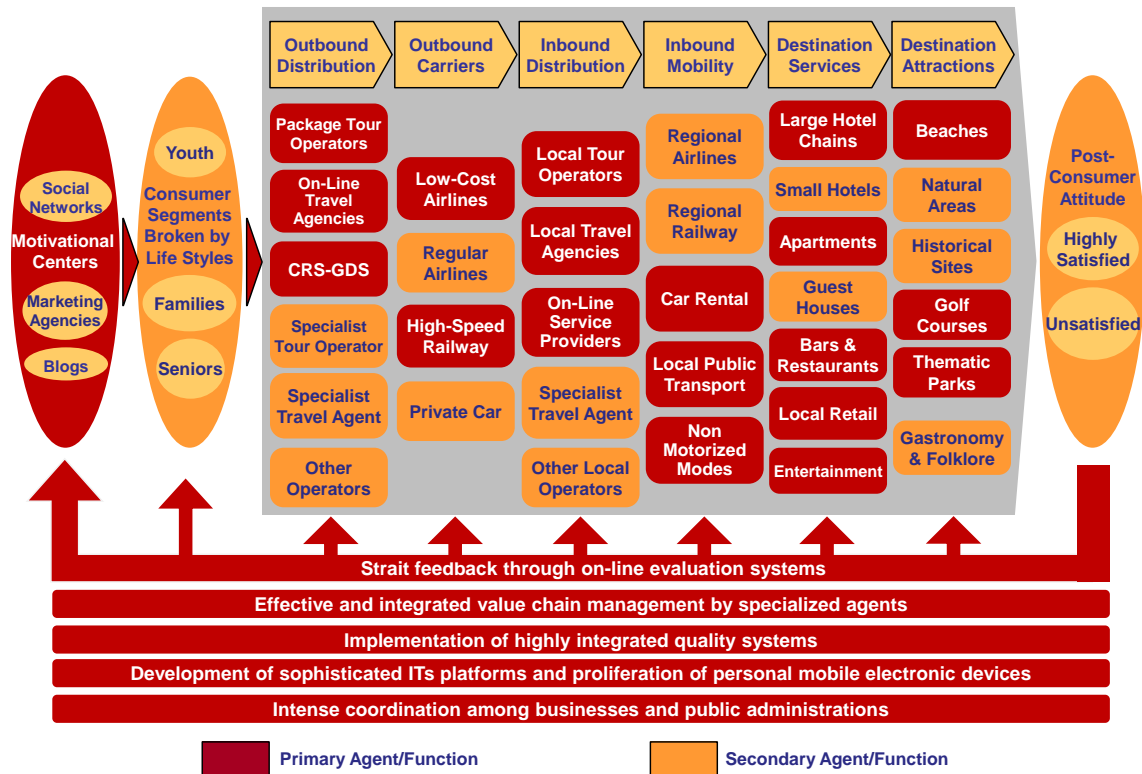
Social Networks
Motivational Centers
Marketing Agencies
Blogs

Youth
Consumer Segments Broken by Life Styles
Families
Seniors

Outbound Distribution
Package Tour Operators
On-Line Travel Agencies
CRS-GDS
Specialist Tour Operator
Specialist Travel Agent
Other Operators

Outbound Carriers
Low-Cost Airlines
Regular Airlines
High-Speed Railway
Private Car

Inbound Distribution
Local Tour Operators
Local Travel Agencies
On-Line Service Providers
Specialist Travel Agent
Other Local Operators

Inbound Mobility
Regional Airlines
Regional Railway
Car Rental
Local Public Transport
Non Motorized Modes

Destination Services
Large Hotel Chains
Small Hotels
Apartments
Guest Houses
Bars & Restaurants
Local Retail
Entertainment

Destination Attractions
Beaches
Natural Areas
Historical Sites
Golf Courses
Thematic Parks
Gastronomy & Folklore

Post-Consumer Attitude
Highly Satisfied
Unsatisfied

Strait feedback through on-line evaluation systems
Effective and integrated value chain management by specialized agents
Implementation of highly integrated quality systems
Development of sophisticated ITs platforms and proliferation of personal mobile electronic devices
Intense coordination among businesses and public administrations

Primary Agent/Function
Secondary Agent/Function